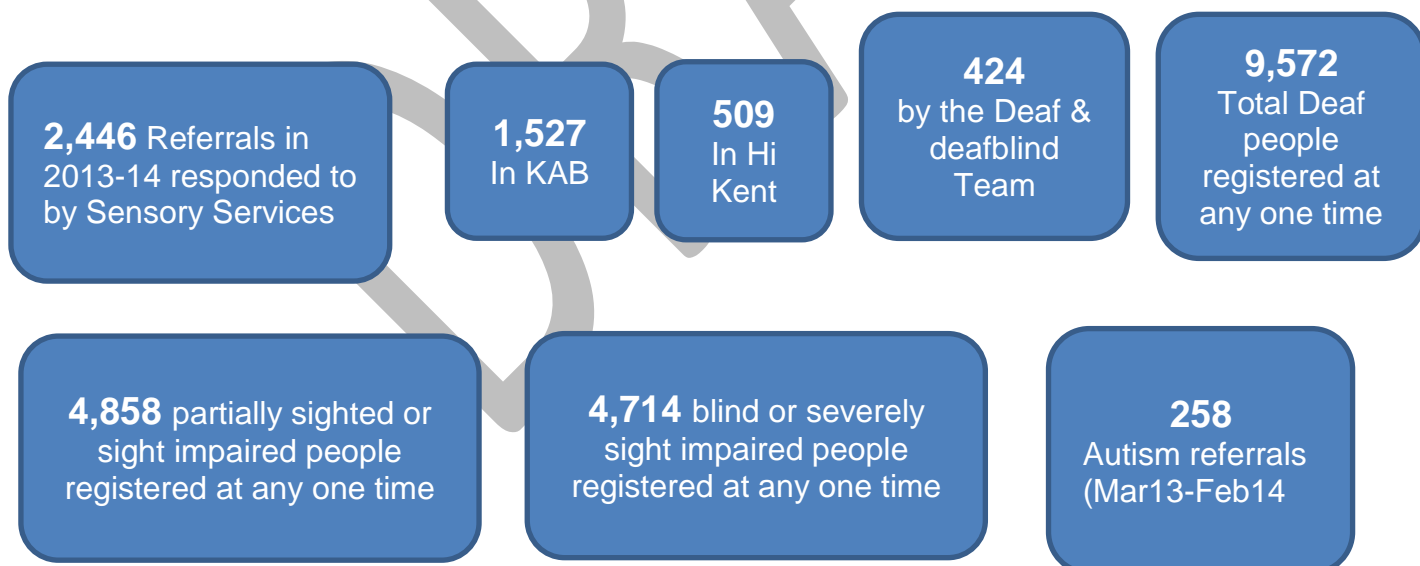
**2,446** Referrals in 2013-14 responded to by Sensory Services

**1,527** In KAB

**509** In Hi Kent

**424** by the Deaf & deafblind Team

**9,572** Total Deaf people registered at any one time

**4,858** partially sighted or sight impaired people registered at any one time

**4,714** blind or severely sight impaired people registered at any one time

**258** Autism referrals (Mar13-Feb14